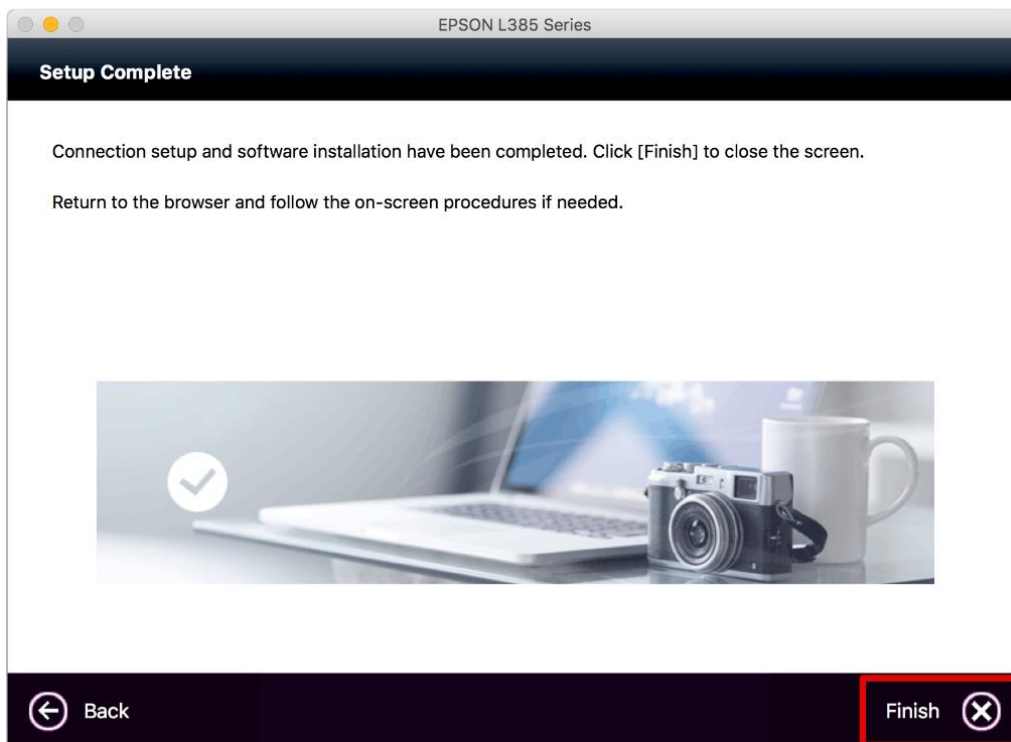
EPSON L385 Series

Setup Complete

Connection setup and software installation have been completed. Click [Finish] to close the screen.

Return to the browser and follow the on-screen procedures if needed.

Back

Finish